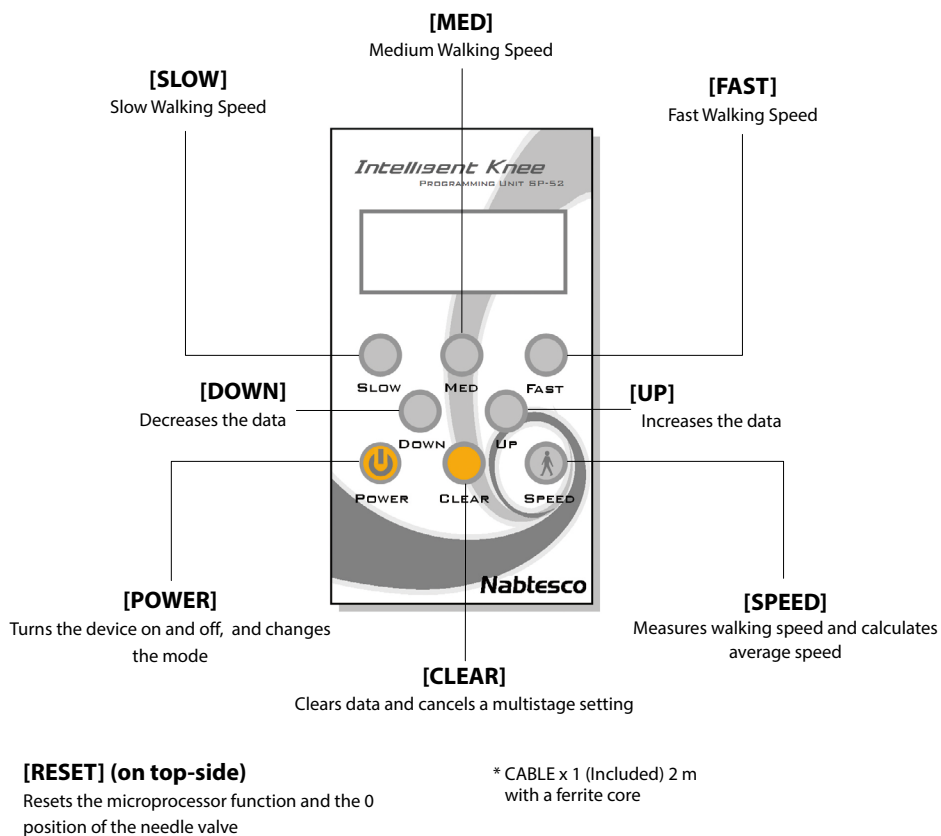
[MED]
Medium Walking Speed

[SLOW]
Slow Walking Speed

[FAST]
Fast Walking Speed

Intelligent Knee
Programming Unit SP-52

Slow
Med
Fast

[DOWN]
Decreases the data

[UP]
Increases the data

Down
Up

Power
Clear
Speed

Nabtesco

[POWER]
Turns the device on and off, and changes the mode

[SPEED]
Measures walking speed and calculates average speed

[CLEAR]
Clears data and cancels a multistage setting

[RESET] (on top-side)
Resets the microprocessor function and the 0 position of the needle valve

* CABLE x 1 (Included) 2 m with a ferrite core